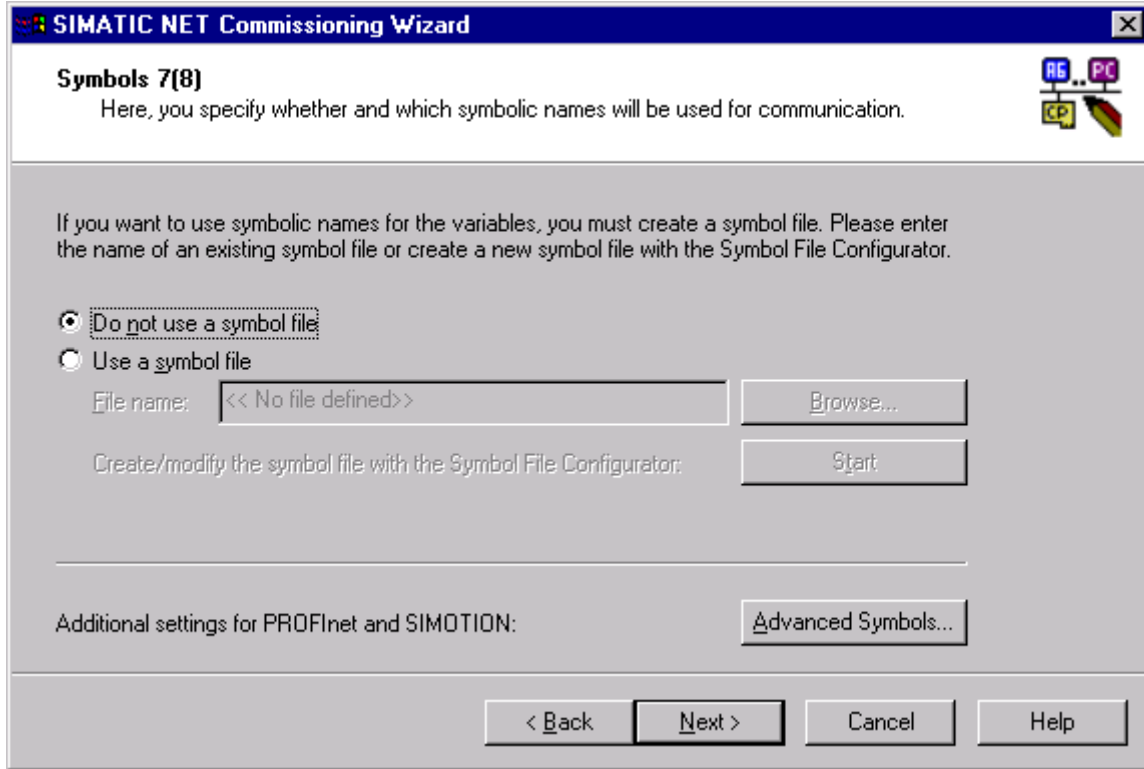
SIMATIC NET Commissioning Wizard

Symbols 7(8)
Here, you specify whether and which symbolic names will be used for communication.

AG PC CP

If you want to use symbolic names for the variables, you must create a symbol file. Please enter the name of an existing symbol file or create a new symbol file with the Symbol File Configurator.

Do not use a symbol file
Use a symbol file
File name: << No file defined>>
Browse...
Create/modify the symbol file with the Symbol File Configurator:
Start

Additional settings for PROFInet and SIMOTION:
Advanced Symbols...

< Back
Next >
Cancel
Help